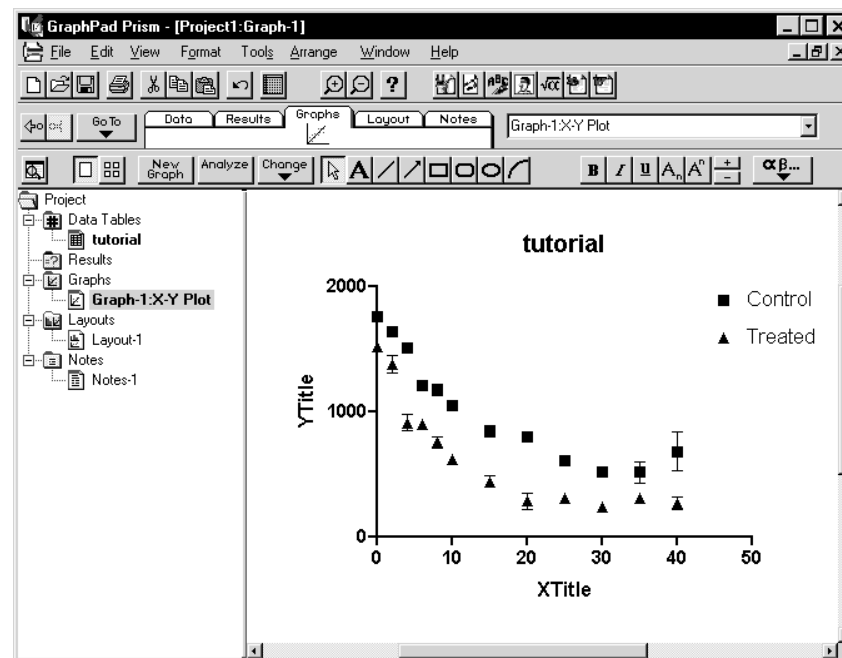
GraphPad Prism - [Project1:Graph-1]

File Edit View Format Tools Arrange Window Help

?

Go To

Data Results Graphs Layout Notes

Graph-1:X-Y Plot

New Graph Analyze Change

B I U $A_n$ $A^n$ $\pm$ $\alpha\beta$...

Project
Data Tables
tutorial
Results
Graphs
Graph-1:X-Y Plot
Layouts
Layout-1
Notes
Notes-1

tutorial

Control
Treated

YTitle

2000
1000
0

0 10 20 30 40 50

XTitle